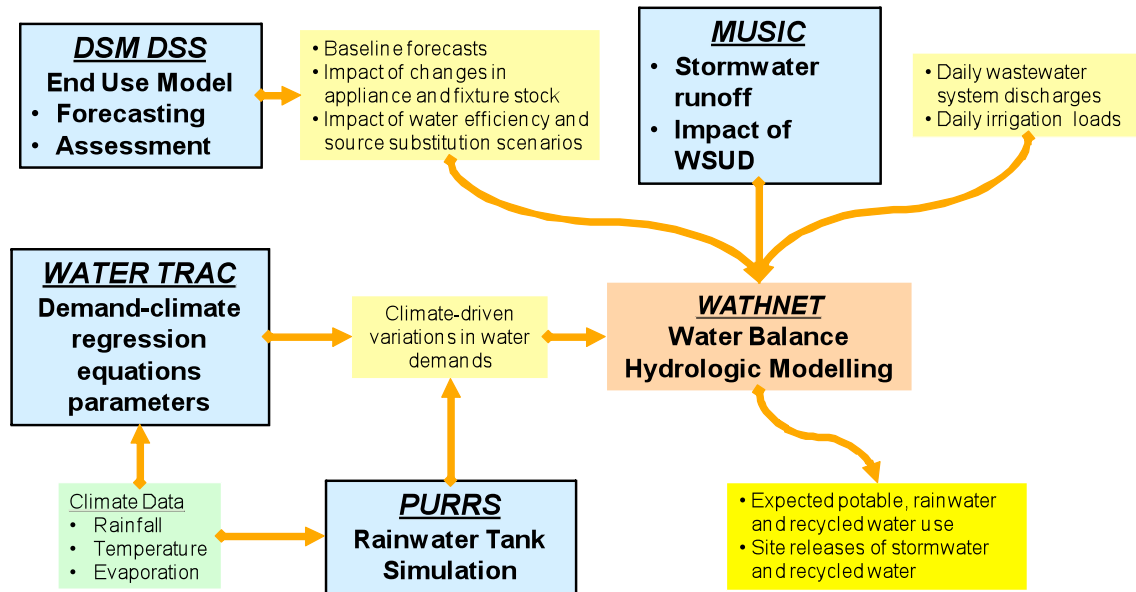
DSM DSS
End Use Model
• Forecasting
• Assessment

• Baseline forecasts
• Impact of changes in appliance and fixture stock
• Impact of water efficiency and source substitution scenarios

MUSIC
• Stormwater runoff
• Impact of WSUD

• Daily wastewater system discharges
• Daily irrigation loads

WATER TRAC
Demand-climate regression equations parameters

Climate-driven variations in water demands

WATHNET
Water Balance
Hydrologic Modelling

Climate Data
• Rainfall
• Temperature
• Evaporation

PURRS
Rainwater Tank Simulation

• Expected potable, rainwater and recycled water use
• Site releases of stormwater and recycled water